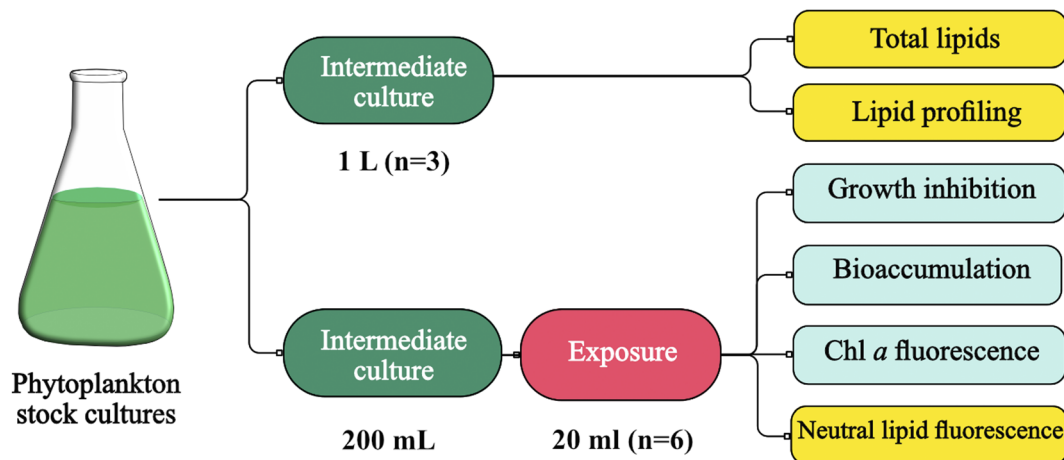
Phytoplankton stock cultures

Intermediate culture

1 L (n=3)

Total lipids

Lipid profiling

Intermediate culture

200 mL

Exposure

20 ml (n=6)

Growth inhibition

Bioaccumulation

Chl *a* fluorescence

Neutral lipid fluorescence